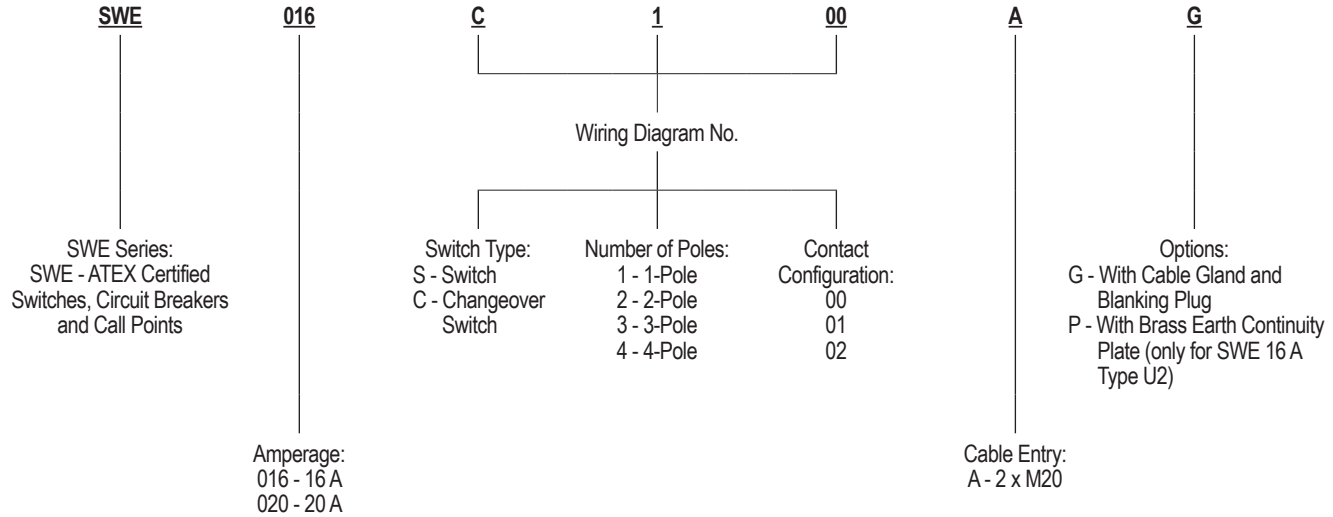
SWE 016 C 1 00 A G

Wiring Diagram No.

SWE Series:
SWE - ATEX Certified Switches, Circuit Breakers and Call Points

Switch Type:
S - Switch
C - Changeover Switch

Number of Poles:
1 - 1-Pole
2 - 2-Pole
3 - 3-Pole
4 - 4-Pole

Contact Configuration:
00
01
02

Options:
G - With Cable Gland and Blanking Plug
P - With Brass Earth Continuity Plate (only for SWE 16 A Type U2)

Amperage:
016 - 16 A
020 - 20 A

Cable Entry:
A - 2 x M20